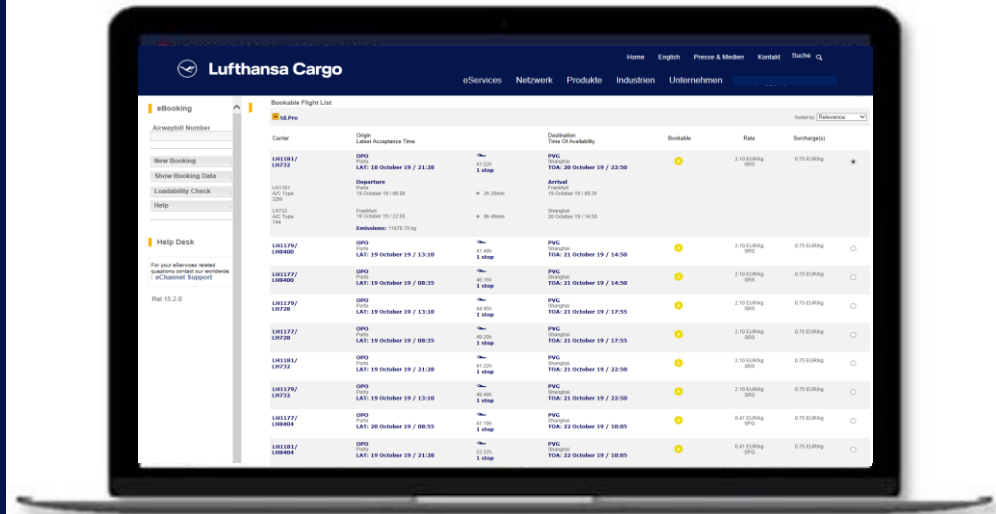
Lufthansa Cargo

Home English Presse & Medien Kontakt Suche

eServices Netzwerk Produkte Industrien Unternehmen

eBooking

Airwaybill Number

New Booking
Show Booking Data
Loadability Check
Help

Help Desk

For your eServices related questions contact our worldwide eChannel Support

Rel 15.2.0

Bookable Flight List

td.Pro

Sorted by: Relevance

| Carrier | Origin Latest Acceptance Time | | Destination Time Of Availability | Bookable | Rate | Surcharge(s) | |
|---|---|---|---|---|---|---|---|
| LH1181/ LH732 | OPO Porto LAT: 18 October 19 / 21:28 | 41:22h 1 stop | PVG Shanghai TOA: 20 October 19 / 22:50 | | 2.10 EUR/kg SRS | 0.75 EUR/kg | |
| LH1181 A/C Type 32M | Departure Porto 19 October 19 / 06:00 | 2h 35min | Arrival Frankfurt 19 October 19 / 08:35 | | | | |
| LH732 A/C Type 744 | Frankfurt 19 October 19 / 22:05 | 8h 45min | Shanghai 20 October 19 / 14:50 | | | | |
| | Emissions: 11678.70 kg | | | | | | |
| LH1179/ LH8400 | OPO Porto LAT: 19 October 19 / 13:10 | 41:40h 1 stop | PVG Shanghai TOA: 21 October 19 / 14:50 | | 2.10 EUR/kg SRS | 0.75 EUR/kg | |
| LH1177/ LH8400 | OPO Porto LAT: 19 October 19 / 08:35 | 46:15h 1 stop | PVG Shanghai TOA: 21 October 19 / 14:50 | | 2.10 EUR/kg SRS | 0.75 EUR/kg | |
| LH1179/ LH728 | OPO Porto LAT: 19 October 19 / 13:10 | 44:45h 1 stop | PVG Shanghai TOA: 21 October 19 / 17:55 | | 2.10 EUR/kg SRS | 0.75 EUR/kg | |
| LH1177/ LH728 | OPO Porto LAT: 19 October 19 / 08:35 | 49:20h 1 stop | PVG Shanghai TOA: 21 October 19 / 17:55 | | 2.10 EUR/kg SRS | 0.75 EUR/kg | |
| LH1181/ LH732 | OPO Porto LAT: 19 October 19 / 21:28 | 41:22h 1 stop | PVG Shanghai TOA: 21 October 19 / 22:50 | | 2.10 EUR/kg SRS | 0.75 EUR/kg | |
| LH1179/ LH732 | OPO Porto LAT: 19 October 19 / 13:10 | 49:40h 1 stop | PVG Shanghai TOA: 21 October 19 / 22:50 | | 2.10 EUR/kg SRS | 0.75 EUR/kg | |
| LH1177/ LH8404 | OPO Porto LAT: 20 October 19 / 08:55 | 41:10h 1 stop | PVG Shanghai TOA: 22 October 19 / 10:05 | | 0.41 EUR/kg SFG | 0.75 EUR/kg | |
| LH1181/ LH8404 | OPO Porto LAT: 20 October 19 / 21:28 | 52:17h 1 stop | PVG Shanghai TOA: 22 October 19 / 10:05 | | 0.41 EUR/kg SFG | 0.75 EUR/kg | |